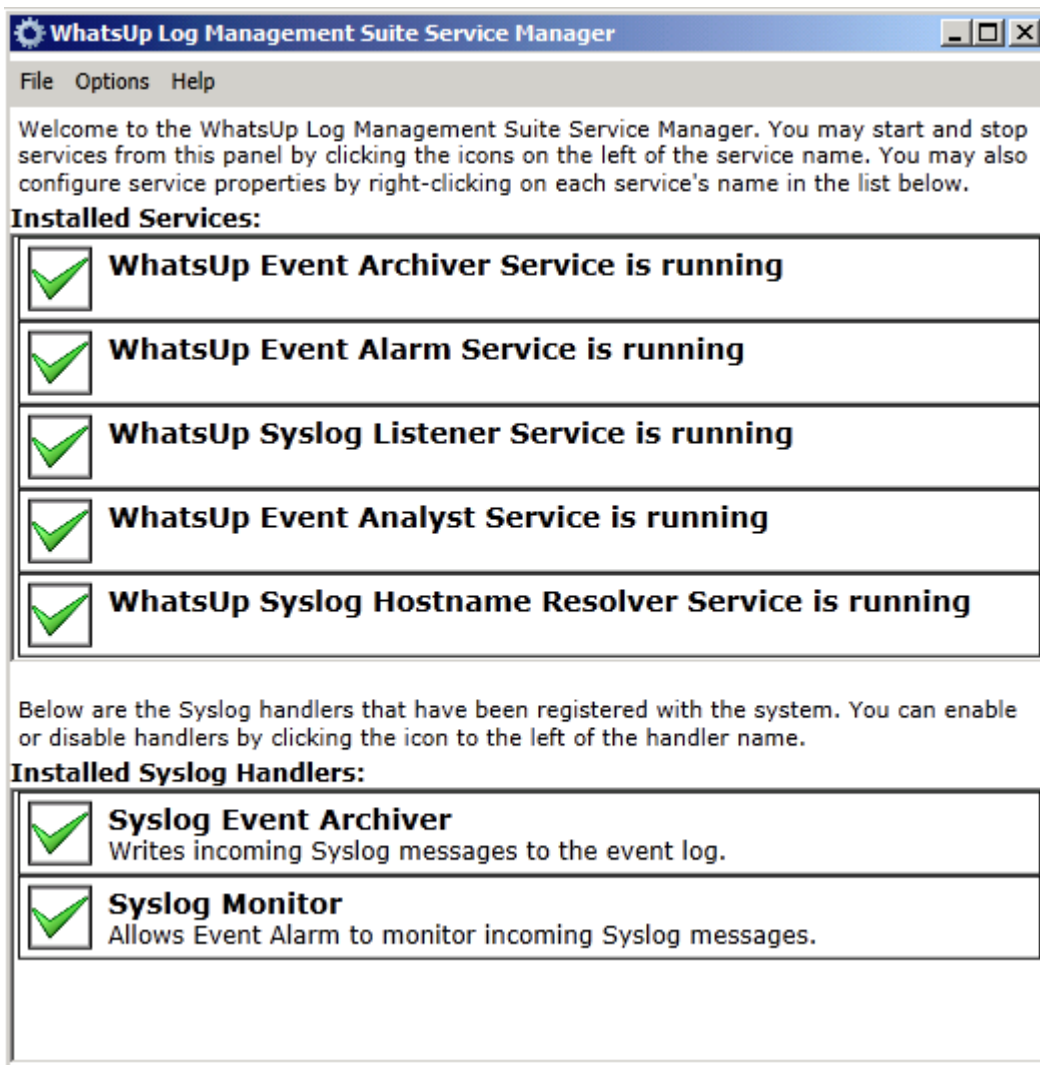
WhatsUp Log Management Suite Service Manager

File Options Help

Welcome to the WhatsUp Log Management Suite Service Manager. You may start and stop services from this panel by clicking the icons on the left of the service name. You may also configure service properties by right-clicking on each service's name in the list below.

Installed Services:

WhatsUp Event Archiver Service is running

WhatsUp Event Alarm Service is running

WhatsUp Syslog Listener Service is running

WhatsUp Event Analyst Service is running

WhatsUp Syslog Hostname Resolver Service is running

Below are the Syslog handlers that have been registered with the system. You can enable or disable handlers by clicking the icon to the left of the handler name.

Installed Syslog Handlers:

Syslog Event Archiver
Writes incoming Syslog messages to the event log.

Syslog Monitor
Allows Event Alarm to monitor incoming Syslog messages.